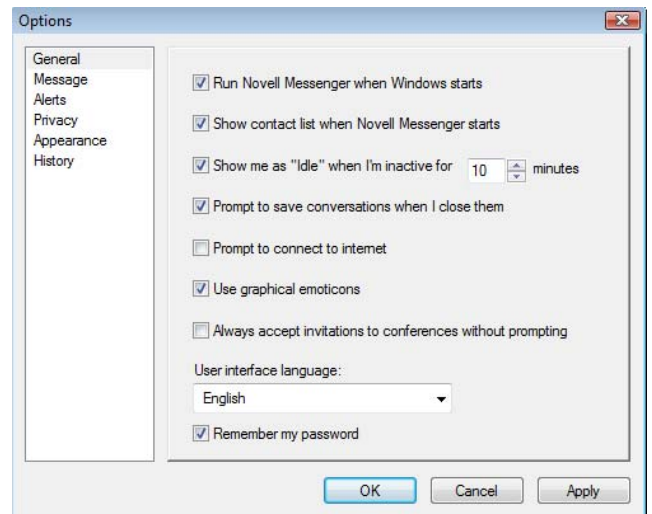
Options

General
Message
Alerts
Privacy
Appearance
History

Run Novell Messenger when Windows starts

Show contact list when Novell Messenger starts

Show me as "Idle" when I'm inactive for 10 minutes

Prompt to save conversations when I close them

Prompt to connect to internet

Use graphical emoticons

Always accept invitations to conferences without prompting

User interface language:

English

Remember my password

OK Cancel Apply